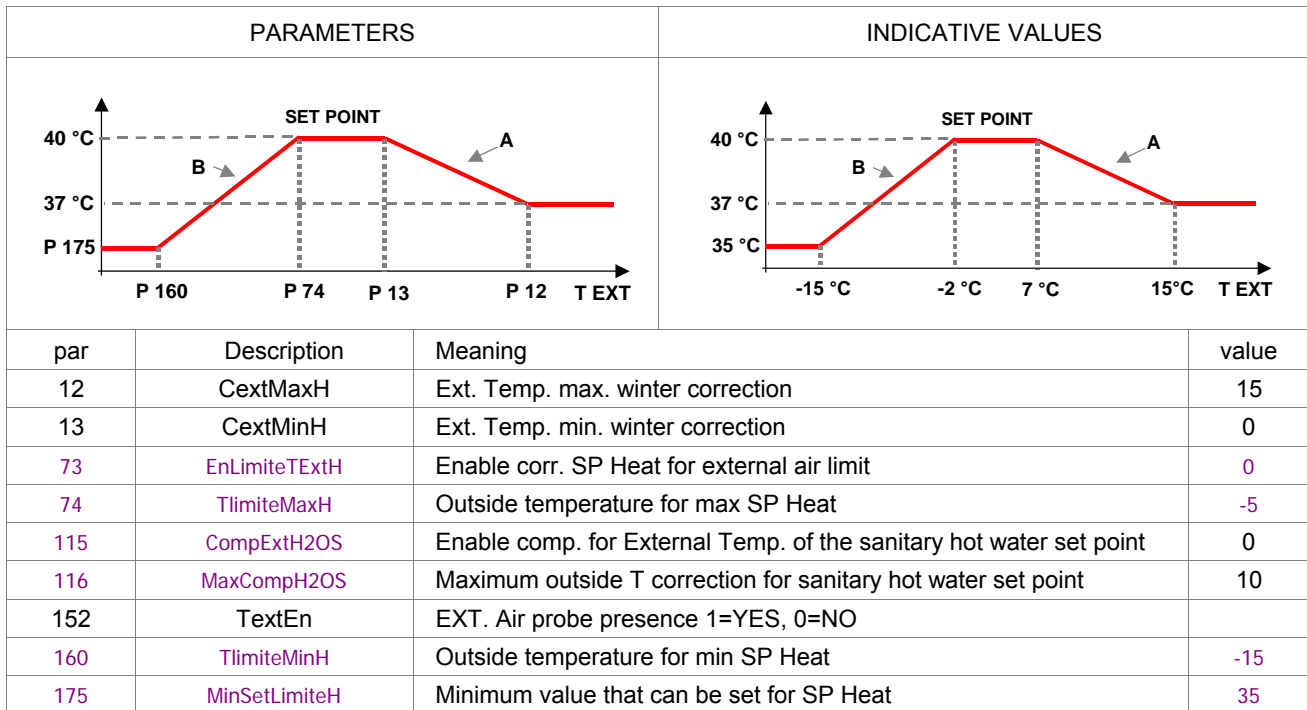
| PARAMETERS | INDICATIVE VALUES |
|---|---|
| SET POINT<br>40 °C<br>B<br>A<br>37 °C<br>P 175<br>P 160 P 74 P 13 P 12 T EXT | SET POINT<br>40 °C<br>B<br>A<br>37 °C<br>35 °C<br>-15 °C -2 °C 7 °C 15°C T EXT |

| par | Description | Meaning | value |
|---|---|---|---|
| 12 | CextMaxH | Ext. Temp. max. winter correction | 15 |
| 13 | CextMinH | Ext. Temp. min. winter correction | 0 |
| 73 | EnLimiteTExtH | Enable corr. SP Heat for external air limit | 0 |
| 74 | TlimiteMaxH | Outside temperature for max SP Heat | -5 |
| 115 | CompExtH2OS | Enable comp. for External Temp. of the sanitary hot water set point | 0 |
| 116 | MaxCompH2OS | Maximum outside T correction for sanitary hot water set point | 10 |
| 152 | TextEn | EXT. Air probe presence 1=YES, 0=NO | |
| 160 | TlimiteMinH | Outside temperature for min SP Heat | -15 |
| 175 | MinSetLimiteH | Minimum value that can be set for SP Heat | 35 |